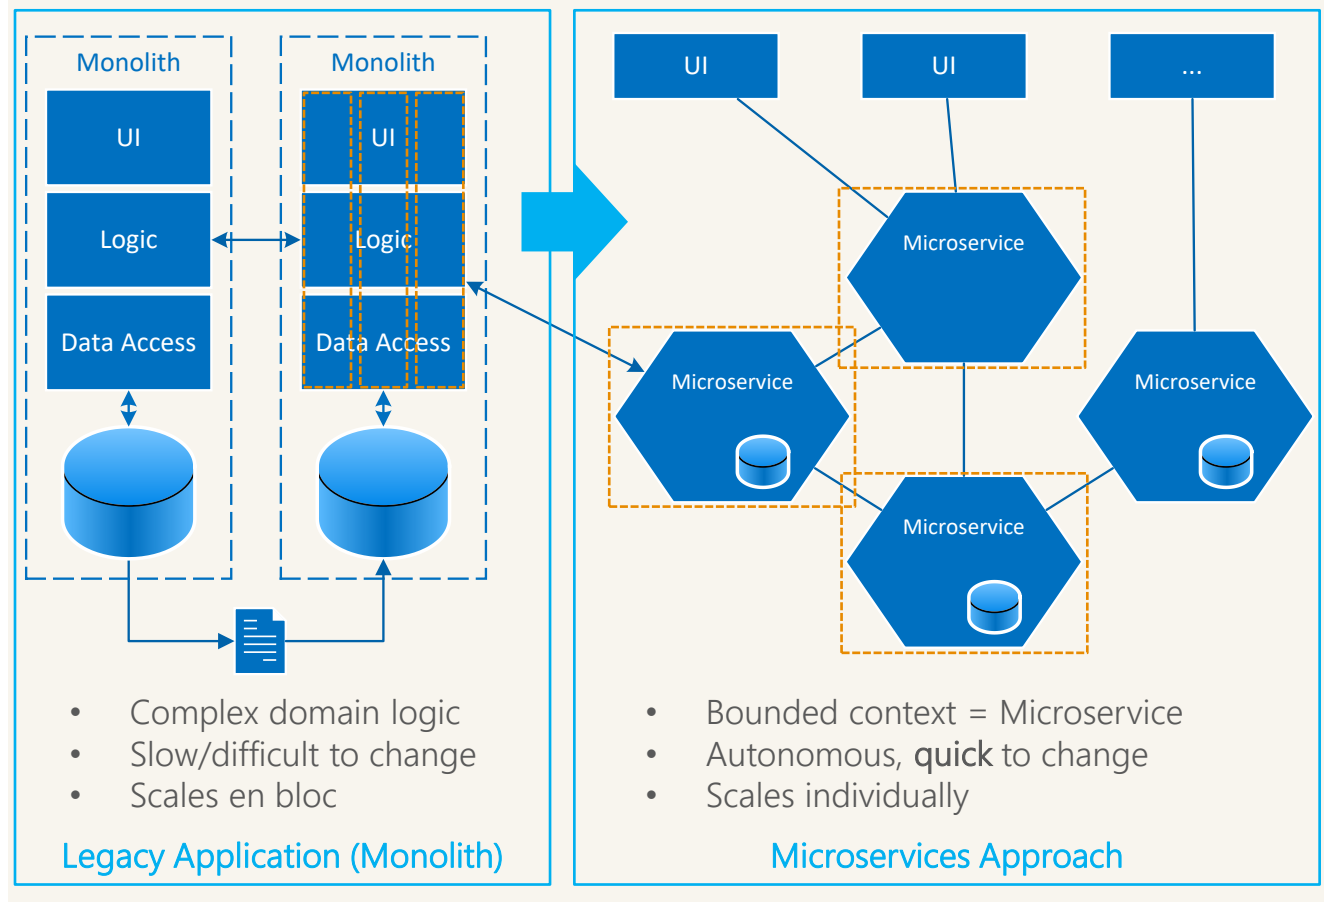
Monolith

UI

Logic

Data Access

Monolith

UI

Logic

Data Access

• Complex domain logic
• Slow/difficult to change
• Scales en bloc

Legacy Application (Monolith)

UI

UI

...

Microservice

Microservice

Microservice

Microservice

• Bounded context = Microservice
• Autonomous, quick to change
• Scales individually

Microservices Approach